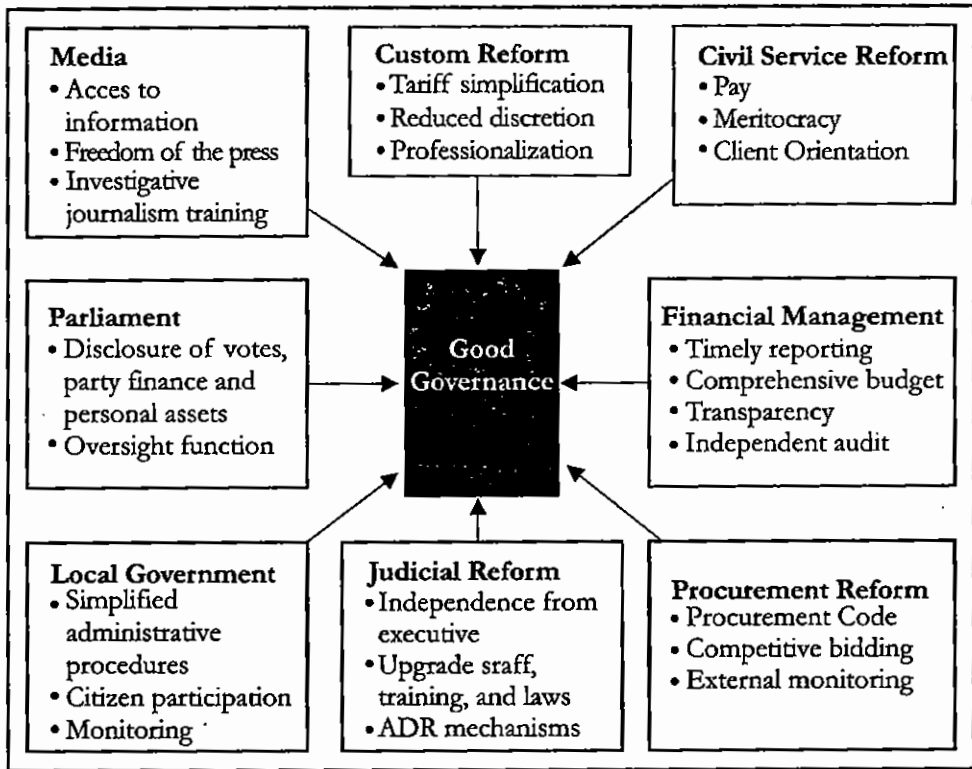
Media
• Acces to information
• Freedom of the press
• Investigative journalism training

Custom Reform
• Tariff simplification
• Reduced discretion
• Professionalization

Civil Service Reform
• Pay
• Meritocracy
• Client Orientation

Parliament
• Disclosure of votes, party finance and personal assets
• Oversight function

Good Governance

Financial Management
• Timely reporting
• Comprehensive budget
• Transparency
• Independent audit

Local Government
• Simplified administrative procedures
• Citizen participation
• Monitoring

Judicial Reform
• Independence from executive
• Upgrade sraff, training, and laws
• ADR mechanisms

Procurement Reform
• Procurement Code
• Competitive bidding
• External monitoring